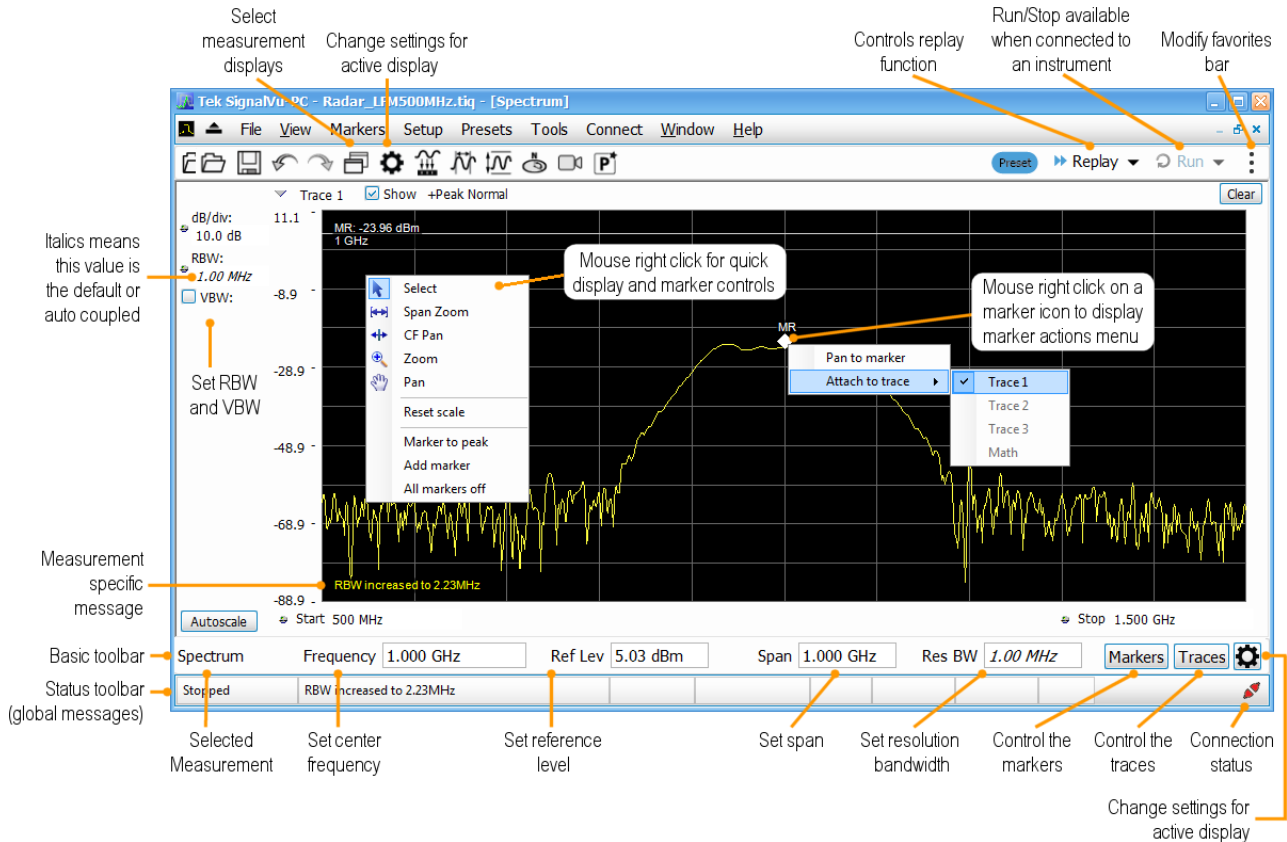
Select measurement displays

Change settings for active display

Controls replay function

Run/Stop available when connected to an instrument

Modify favorites bar

Tek SignalVu-PC - Radar_LFM500MHz.tiq - [Spectrum]

File View Markers Setup Presets Tools Connect Window Help

Preset Replay Run

Trace 1 Show +Peak Normal Clear

dB/div: 10.0 dB

RBW: 1.00 MHz

VBW:

11.1

-8.9

-28.9

-48.9

-68.9

-88.9

MR: -23.96 dBm
1 GHz

Select
Span Zoom
CF Pan
Zoom
Pan
Reset scale
Marker to peak
Add marker
All markers off

Mouse right click for quick display and marker controls

Mouse right click on a marker icon to display marker actions menu

MR

Pan to marker
Attach to trace
Trace 1
Trace 2
Trace 3
Math

RBW increased to 2.23MHz

Autoscale Start 500 MHz Stop 1.500 GHz

Italics means this value is the default or auto coupled

Set RBW and VBW

Measurement specific message

Basic toolbar

Status toolbar (global messages)

Spectrum Frequency 1.000 GHz Ref Lev 5.03 dBm Span 1.000 GHz Res BW 1.00 MHz Markers Traces

Stopped RBW increased to 2.23MHz

Selected Measurement

Set center frequency

Set reference level

Set span

Set resolution bandwidth

Control the markers

Control the traces

Connection status

Change settings for active display